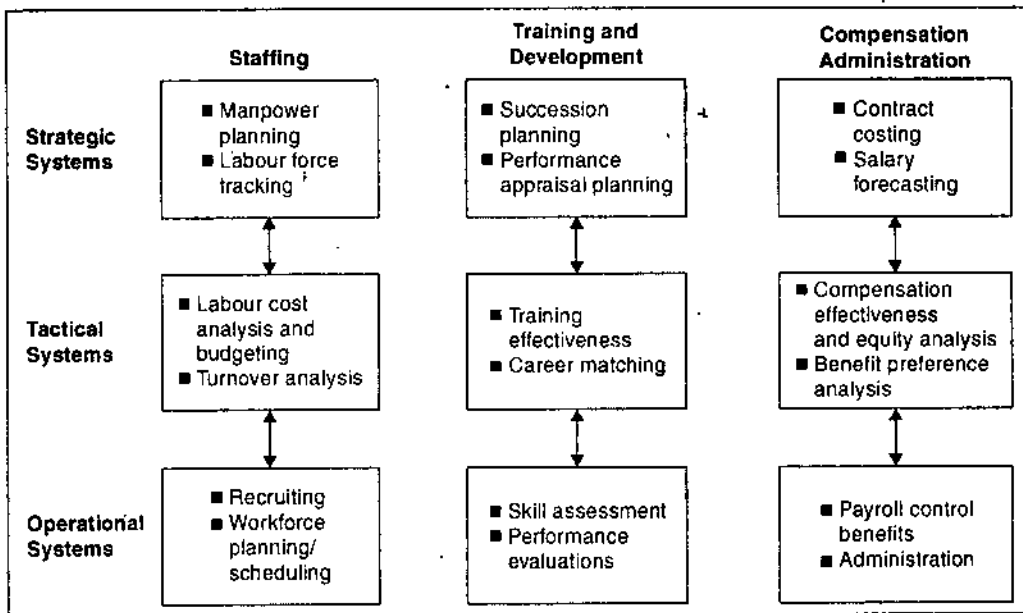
| | Staffing | Training and Development | Compensation Administration |
|---|---|---|---|
| Strategic Systems | ■ Manpower planning ■ Labour force tracking | ■ Succession planning ■ Performance appraisal planning | ■ Contract costing ■ Salary forecasting |
| Tactical Systems | ■ Labour cost analysis and budgeting ■ Turnover analysis | ■ Training effectiveness ■ Career matching | ■ Compensation effectiveness and equity analysis ■ Benefit preference analysis |
| Operational Systems | ■ Recruiting ■ Workforce planning/ scheduling | ■ Skill assessment ■ Performance evaluations | ■ Payroll control benefits ■ Administration |